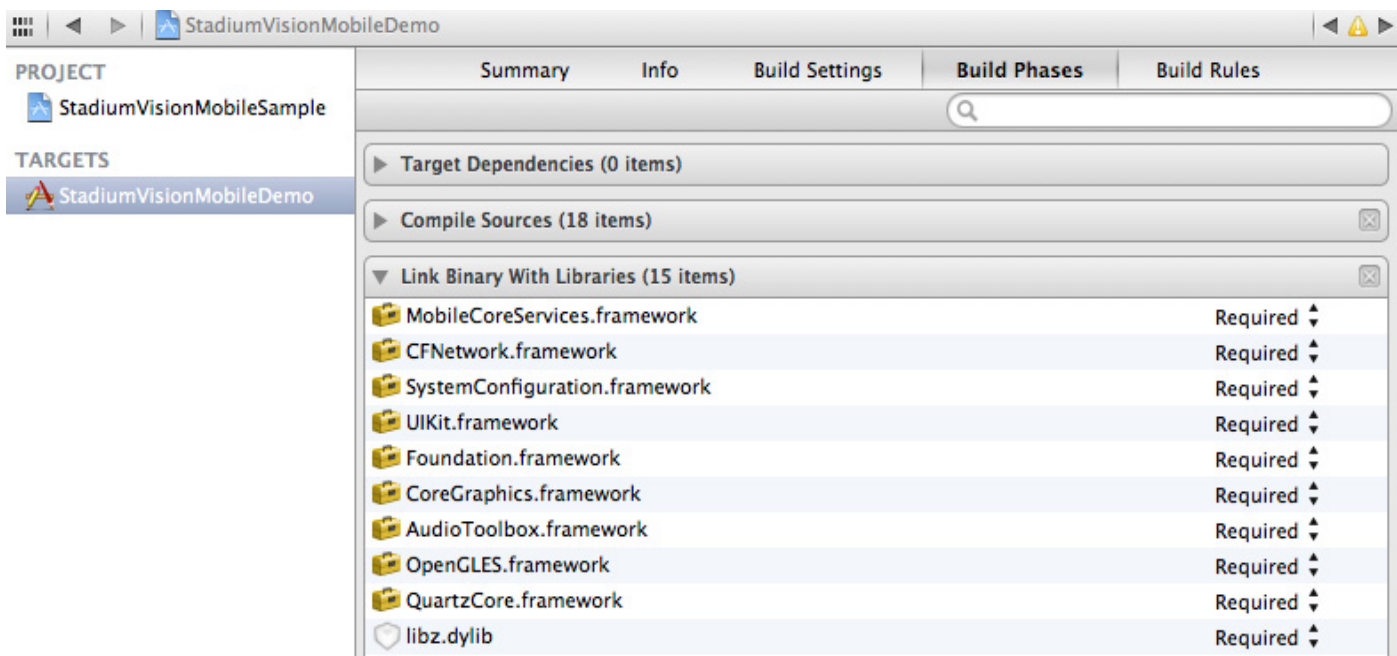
StadiumVisionMobileDemo

PROJECT
StadiumVisionMobileSample

TARGETS
StadiumVisionMobileDemo

Summary
Info
Build Settings
Build Phases
Build Rules

Target Dependencies (0 items)

Compile Sources (18 items)

Link Binary With Libraries (15 items)

| | |
|---|---|
| MobileCoreServices.framework | Required |
| CFNetwork.framework | Required |
| SystemConfiguration.framework | Required |
| UIKit.framework | Required |
| Foundation.framework | Required |
| CoreGraphics.framework | Required |
| AudioToolbox.framework | Required |
| OpenGLES.framework | Required |
| QuartzCore.framework | Required |
| libz.dylib | Required |